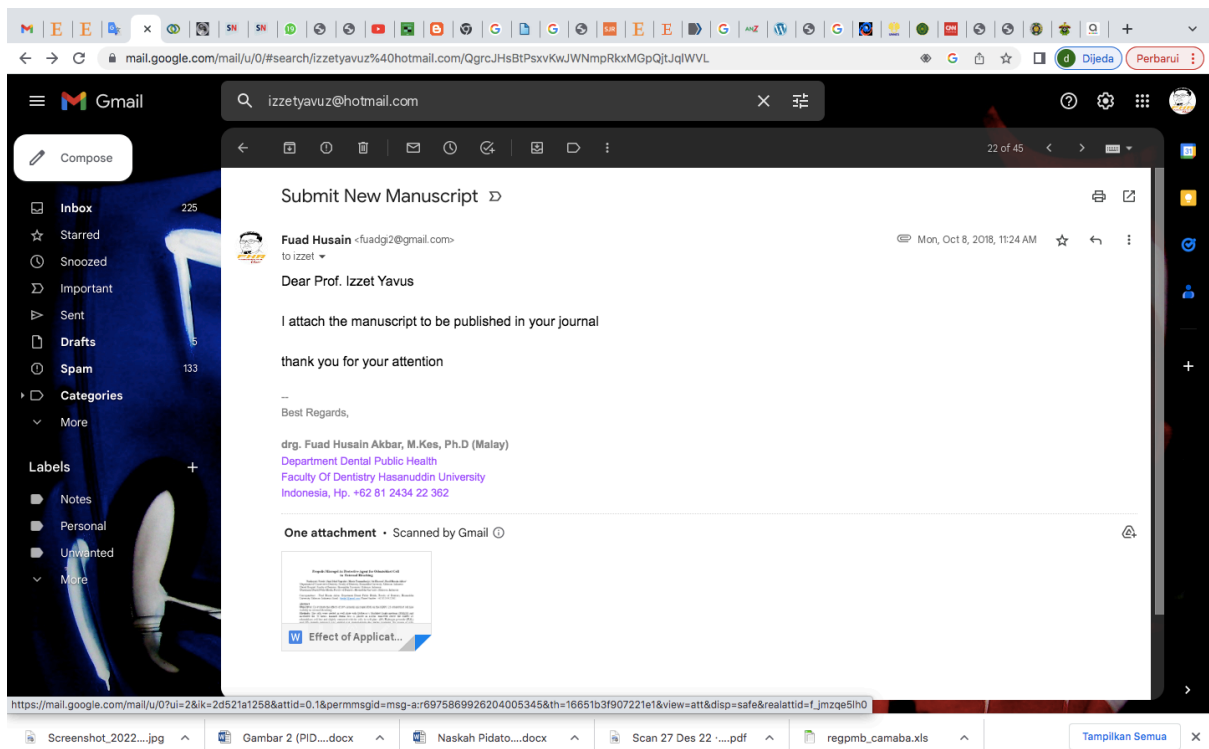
mail.google.com/mail/u/0/#search/izzetyavuz%40hotmail.com/QgrcJHsBtPsxvKwJWNmpRkxMGpQjtJqlWVL

Dijeda

Perbarui

Gmail

izzetyavuz@hotmail.com

Compose

Inbox 225

Starred

Snoozed

Important

Sent

Drafts 5

Spam 133

Categories

More

Labels +

Notes

Personal

Unwanted

More

22 of 45

Submit New Manuscript

Fuad Husain <fuadgi2@gmail.com>

to izzet

Mon, Oct 8, 2018, 11:24 AM

Dear Prof. Izzet Yavus

I attach the manuscript to be published in your journal

thank you for your attention

--

Best Regards,

drg. Fuad Husain Akbar, M.Kes, Ph.D (Malay)
Department Dental Public Health
Faculty Of Dentistry Hasanuddin University
Indonesia, Hp. +62 81 2434 22 362

One attachment • Scanned by Gmail

Effect of Applicat...

https://mail.google.com/mail/u/0?ui=2&ik=2d521a1258&attid=0.1&permmsgid=msg-a:r6975869926204005345&th=16651b3f907221e1&view=att&disp=safe&realattid=f_jmzqe5lh0

Screenshot_2022....jpg

Gambar 2 (PID....docx

Naskah Pidato....docx

Scan 27 Des 22 -....pdf

regpmb_camaba.xls

Tampilkan Semua